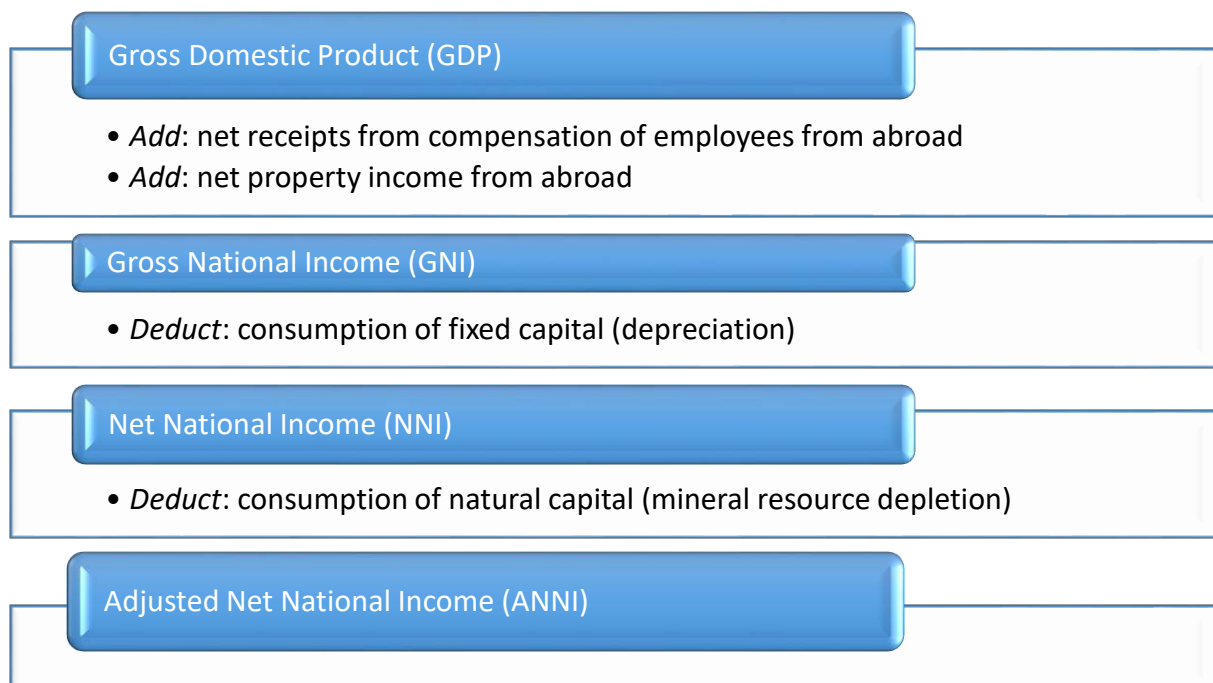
Gross Domestic Product (GDP)

• *Add*: net receipts from compensation of employees from abroad
• *Add*: net property income from abroad

Gross National Income (GNI)

• *Deduct*: consumption of fixed capital (depreciation)

Net National Income (NNI)

• *Deduct*: consumption of natural capital (mineral resource depletion)

Adjusted Net National Income (ANNI)